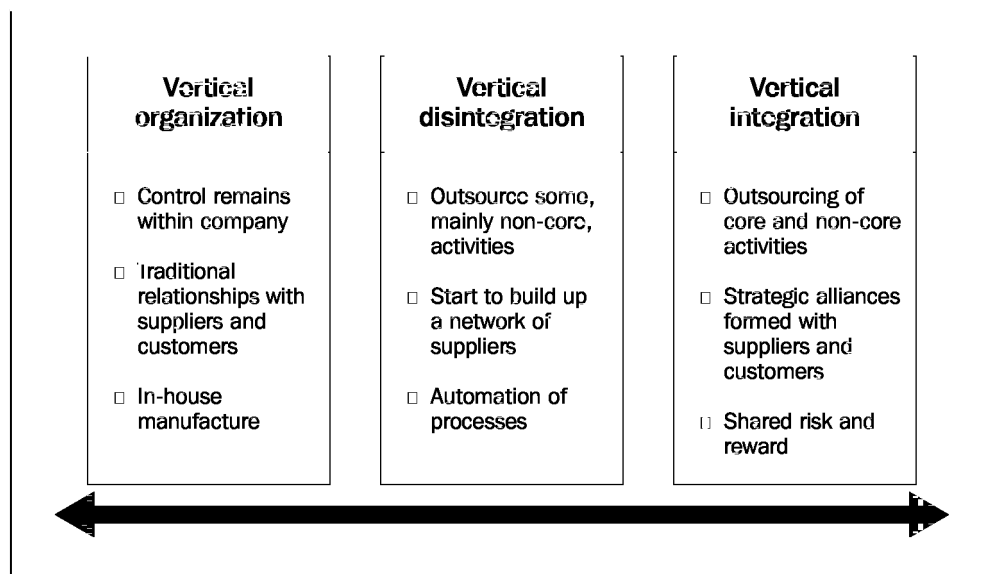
Vertical organization

□ Control remains within company

□ Traditional relationships with suppliers and customers

□ In-house manufacture

Vertical disintegration

□ Outsource some, mainly non-core, activities

□ Start to build up a network of suppliers

□ Automation of processes

Vertical integration

□ Outsourcing of core and non-core activities

□ Strategic alliances formed with suppliers and customers

□ Shared risk and reward